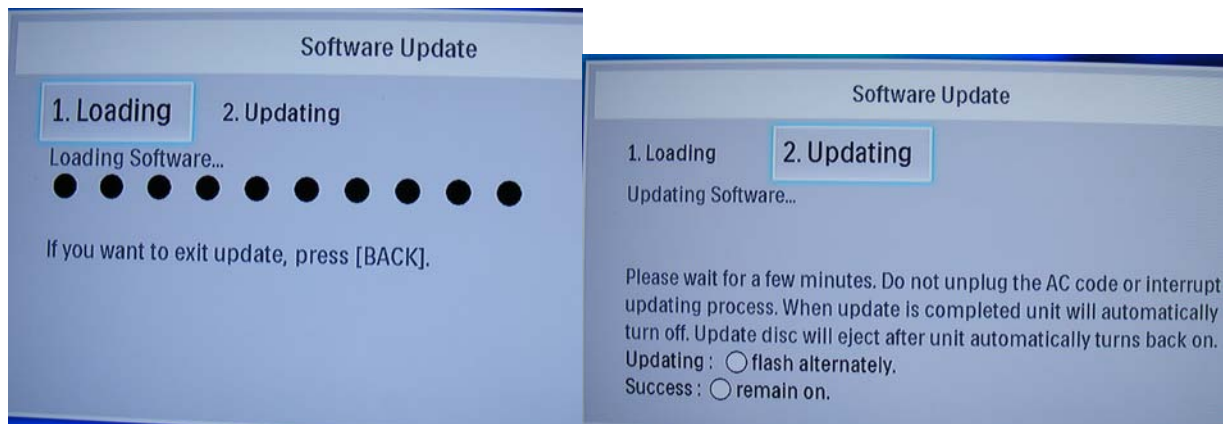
Software Update

1. Loading 2. Updating

Loading Software...

If you want to exit update, press [BACK].

Software Update

1. Loading 2. Updating

Updating Software...

Please wait for a few minutes. Do not unplug the AC code or interrupt updating process. When update is completed unit will automatically turn off. Update disc will eject after unit automatically turns back on.
Updating : ◯ flash alternately.
Success : ◯ remain on.